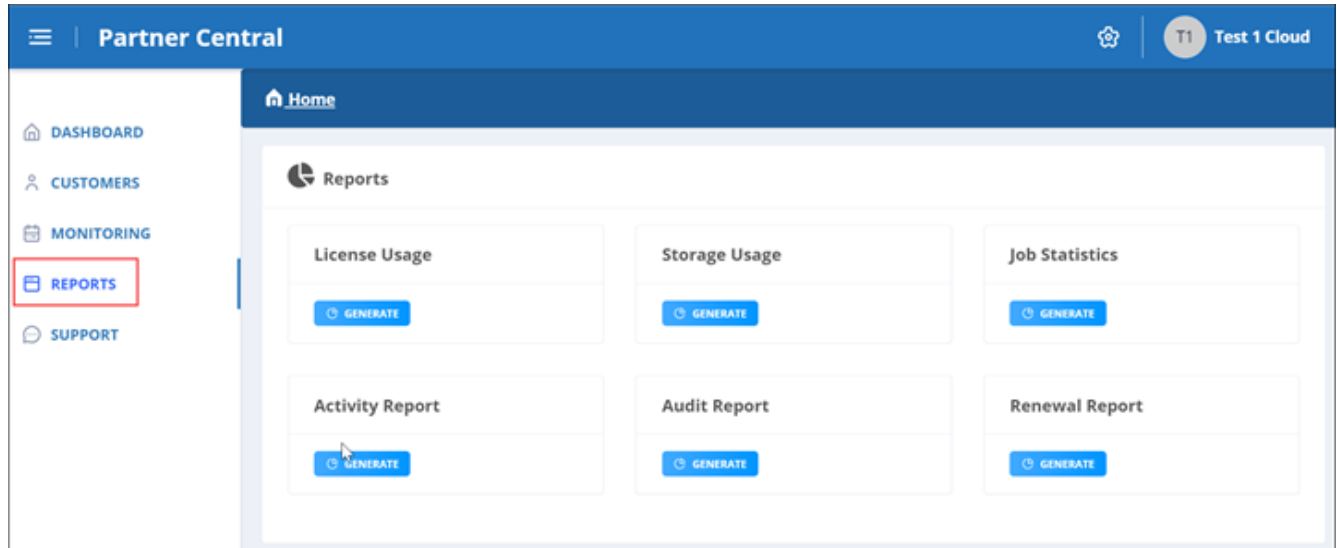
Partner Central

T1 Test 1 Cloud

DASHBOARD
CUSTOMERS
MONITORING
REPORTS
SUPPORT

Home

Reports

License Usage
GENERATE

Storage Usage
GENERATE

Job Statistics
GENERATE

Activity Report
GENERATE

Audit Report
GENERATE

Renewal Report
GENERATE